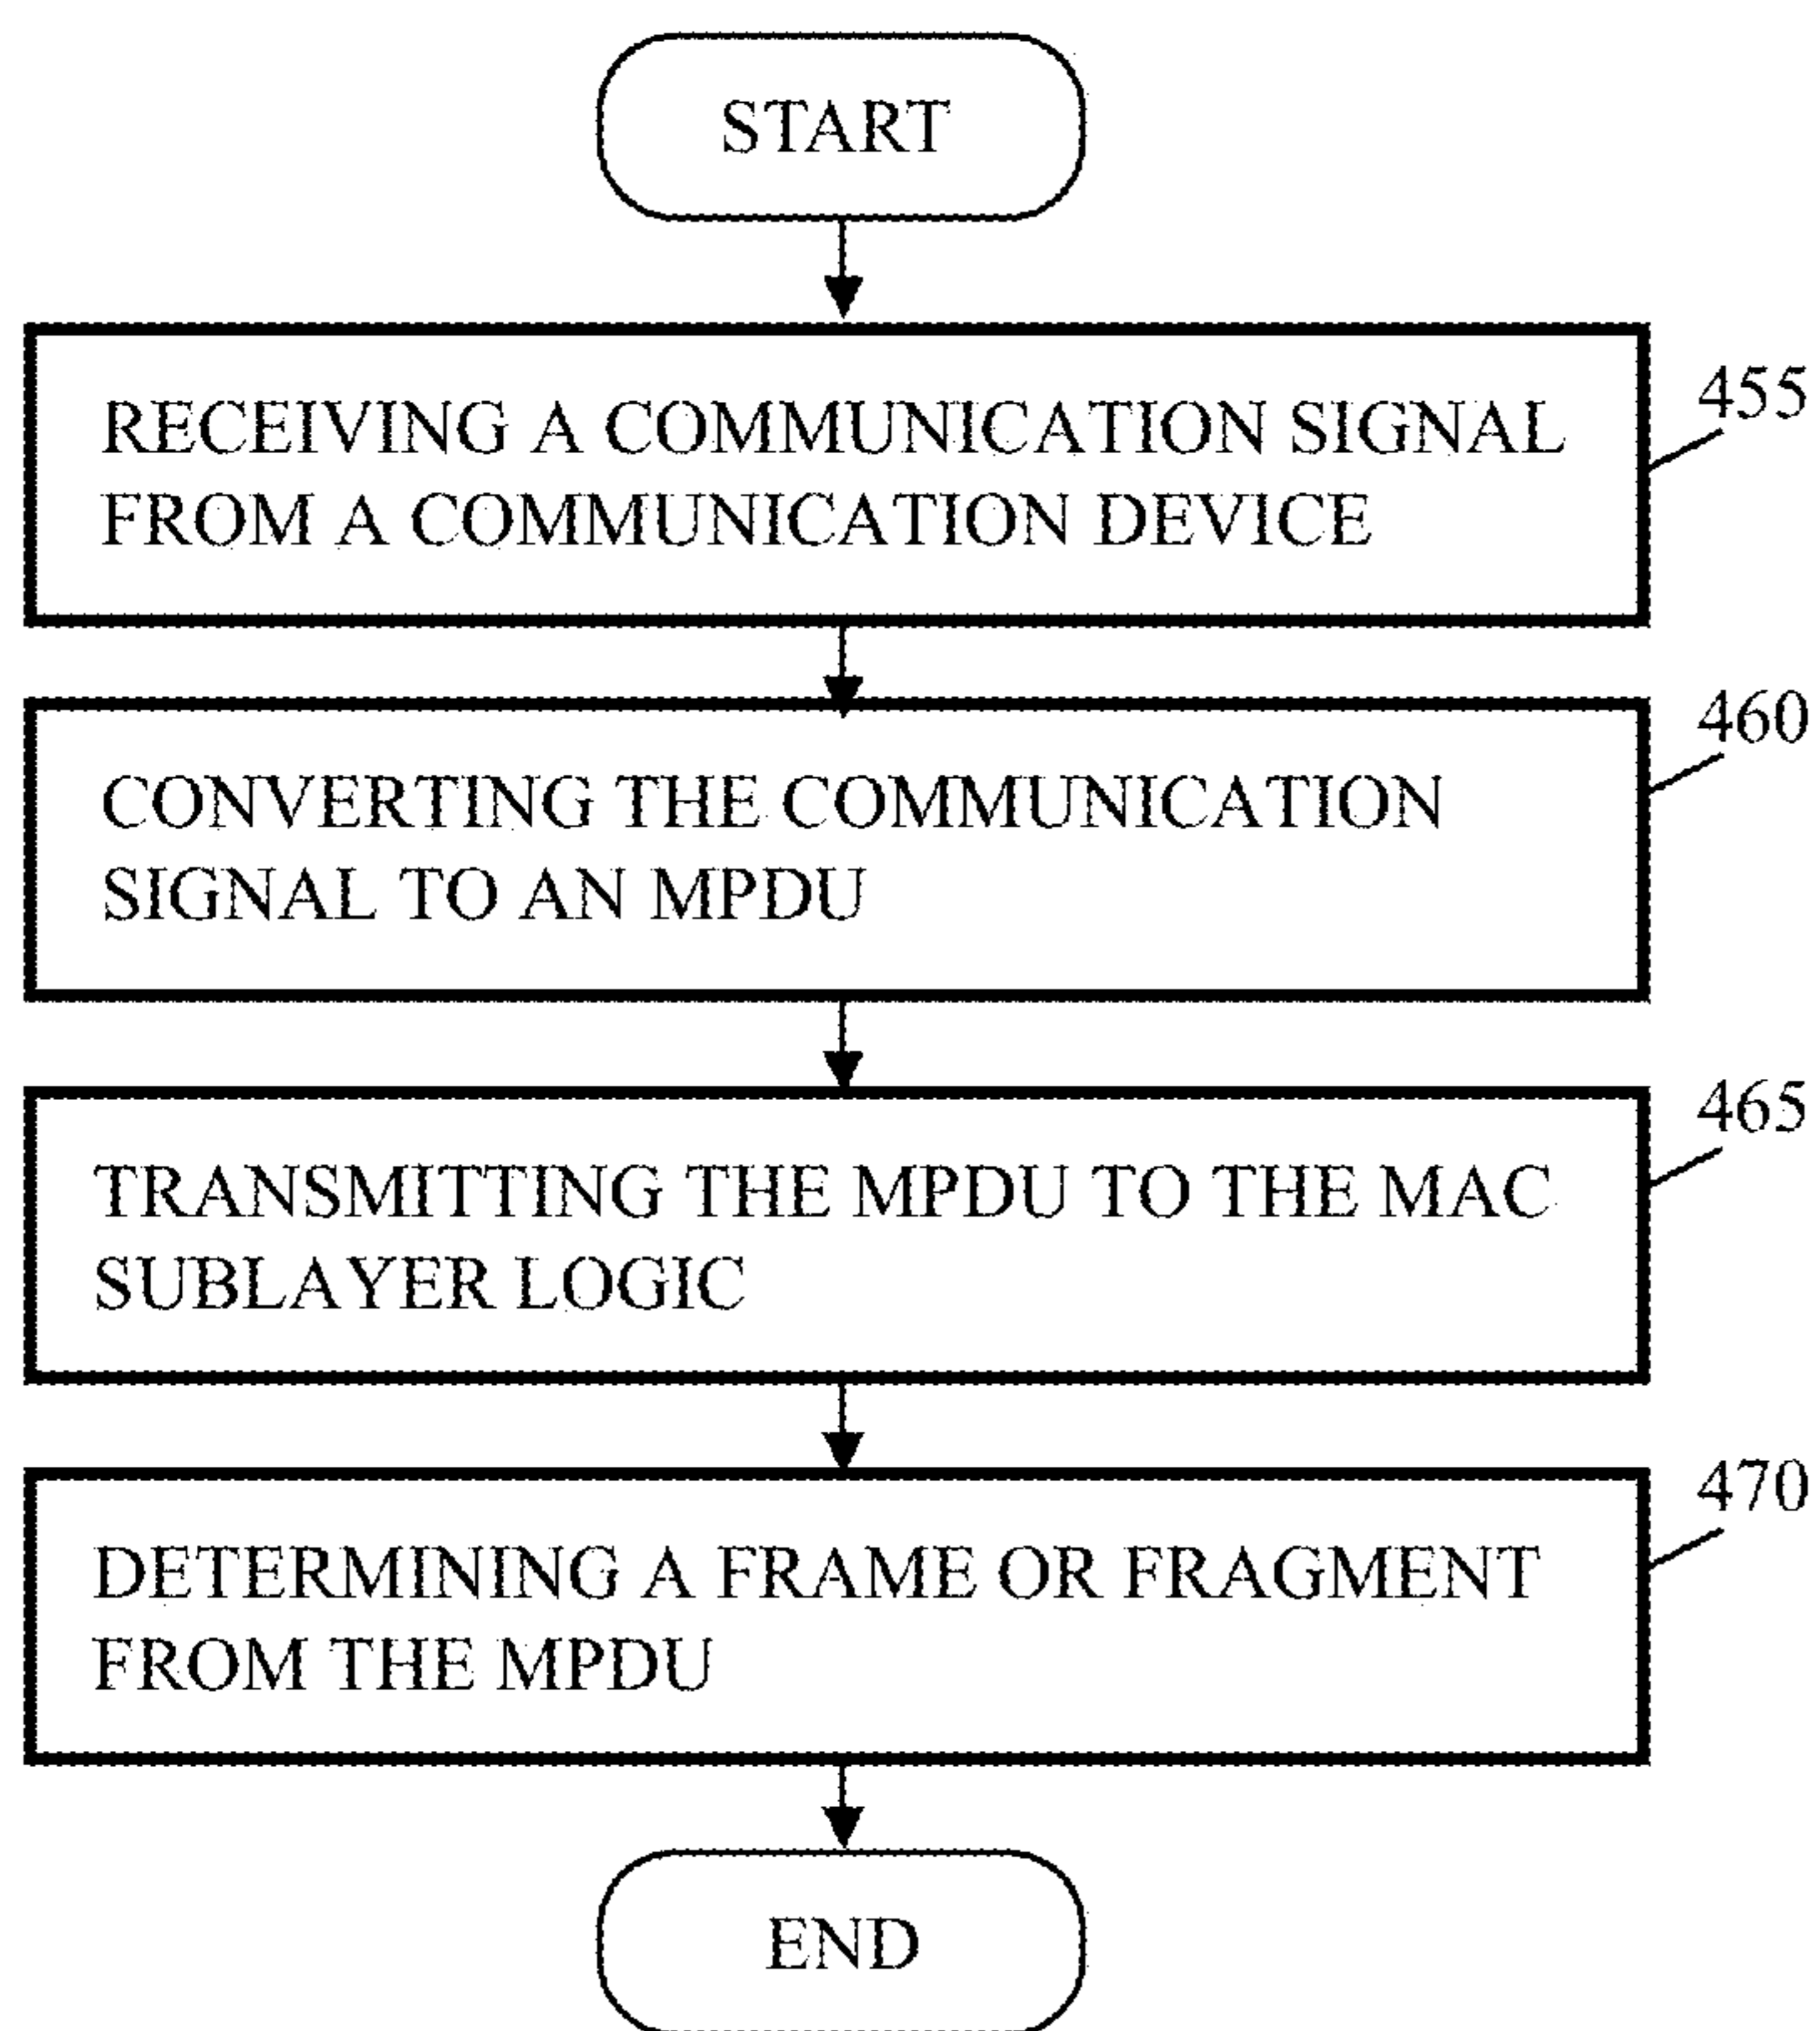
START

RECEIVING A COMMUNICATION SIGNAL FROM A COMMUNICATION DEVICE

455

CONVERTING THE COMMUNICATION SIGNAL TO AN MPDU

460

TRANSMITTING THE MPDU TO THE MAC SUBLAYER LOGIC

465

DETERMINING A FRAME OR FRAGMENT FROM THE MPDU

470

END